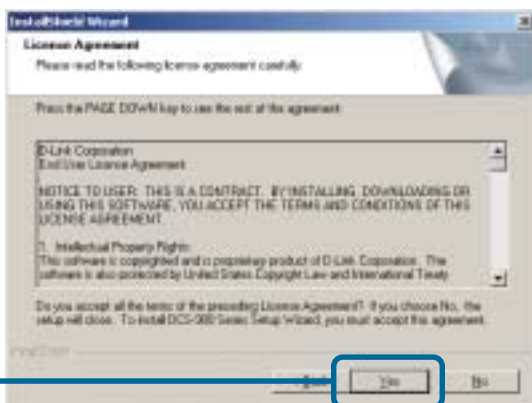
InstallShield Wizard

License Agreement

Please read the following license agreement carefully.

Press the PAGE DOWN key to see the rest of the agreement.

D-Link Corporation
End User License Agreement

NOTICE TO USER: THIS IS A CONTRACT. BY INSTALLING, DOWNLOADING OR USING THIS SOFTWARE, YOU ACCEPT THE TERMS AND CONDITIONS OF THIS LICENSE AGREEMENT.

1. Intellectual Property Rights
This software is copyrighted and is a proprietary product of D-Link Corporation. The software is also protected by United States Copyright Law and International Treaty

Do you accept all the terms of the preceding License Agreement? If you choose No, the setup will close. To install DCS-900 Series Setup Wizard, you must accept this agreement.

InstallShield

< Back

Yes

No